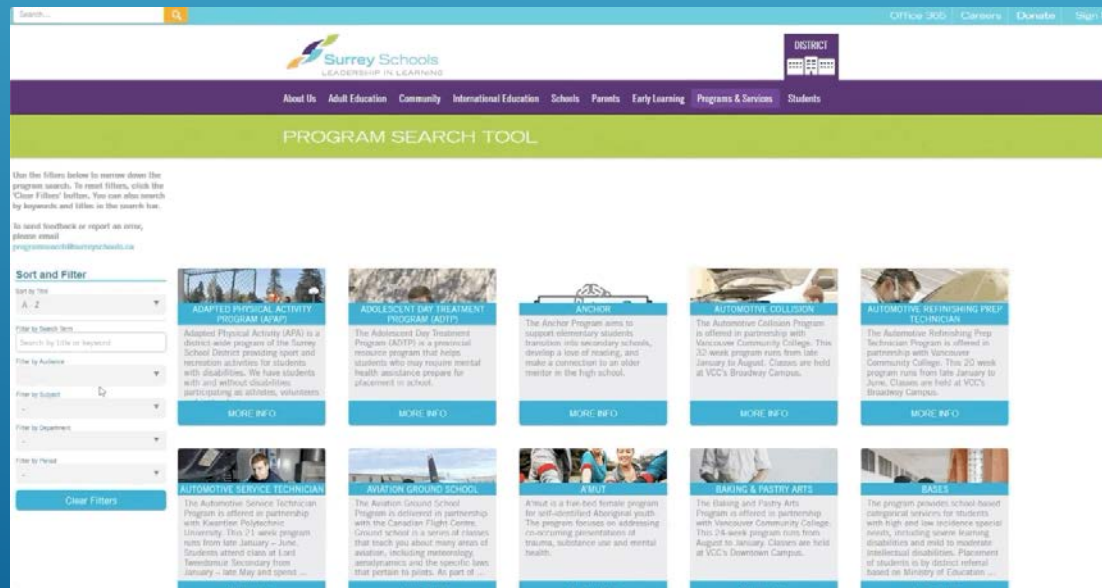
Search...

Office 365 | Careers | Donate | Sign

Surrey Schools
LEADERSHIP IN LEARNING

DISTRICT

About Us Adult Education Community International Education Schools Parents Early Learning Programs & Services Students

PROGRAM SEARCH TOOL

Use the filters below to narrow down the program search. To reset filters, click the 'Clear Filters' button. You can also search by keywords and titles in the search bar.

To send feedback or report an error, please email programsearch@surreyschools.ca

Sort and Filter

Sort by Title
A - Z

Filter by Search Term
Search by title or keyword

Filter by Audience
-

Filter by Subject
-

Filter by Department
-

Filter by Period
-

Clear Filters

ADAPTED PHYSICAL ACTIVITY PROGRAM (APAP)
Adapted Physical Activity (APA) is a district-wide program of the Surrey School District providing sport and recreation activities for students with disabilities. We have students with and without disabilities participating as athletes, volunteers ...
MORE INFO

ADOLESCENT DAY TREATMENT PROGRAM (ADTP)
The Adolescent Day Treatment Program (ADTP) is a provincial resource program that helps students who may require mental health assistance prepare for placement in school.
MORE INFO

ANCHOR
The Anchor Program aims to support elementary students transition into secondary schools, develop a love of reading, and make a connection to an older mentor in the high school.
MORE INFO

AUTOMOTIVE COLLISION
The Automotive Collision Program is offered in partnership with Vancouver Community College. This 32-week program runs from late January to August. Classes are held at VCC's Broadway Campus.
MORE INFO

AUTOMOTIVE REFINISHING PREP TECHNICIAN
The Automotive Refinishing Prep Technician Program is offered in partnership with Vancouver Community College. This 20 week program runs from late January to June. Classes are held at VCC's Broadway Campus.
MORE INFO

AUTOMOTIVE SERVICE TECHNICIAN
The Automotive Service Technician Program is offered in partnership with Kwantlen Polytechnic University. This 21 week program runs from late January – June. Students attend class at Lord Tweedsmuir Secondary from January – late May and spend ...

AVIATION GROUND SCHOOL
The Aviation Ground School Program is delivered in partnership with the Canadian Flight Centre. Ground school is a series of classes that teach you about many areas of aviation, including meteorology, aerodynamics and the specific laws that pertain to pilots. As part of ...

A'MUT
A'mut is a five-bed female program for self-identified Aboriginal youth. The program focuses on addressing co-occurring presentations of trauma, substance use and mental health.

BAKING & PASTRY ARTS
The Baking and Pastry Arts Program is offered in partnership with Vancouver Community College. This 24-week program runs from August to January. Classes are held at VCC's Downtown Campus.

BASES
The program provides school-based categorical services for students with high and low incidence special needs, including severe learning disabilities and mild to moderate intellectual disabilities. Placement of students is by district referral based on Ministry of Education ...